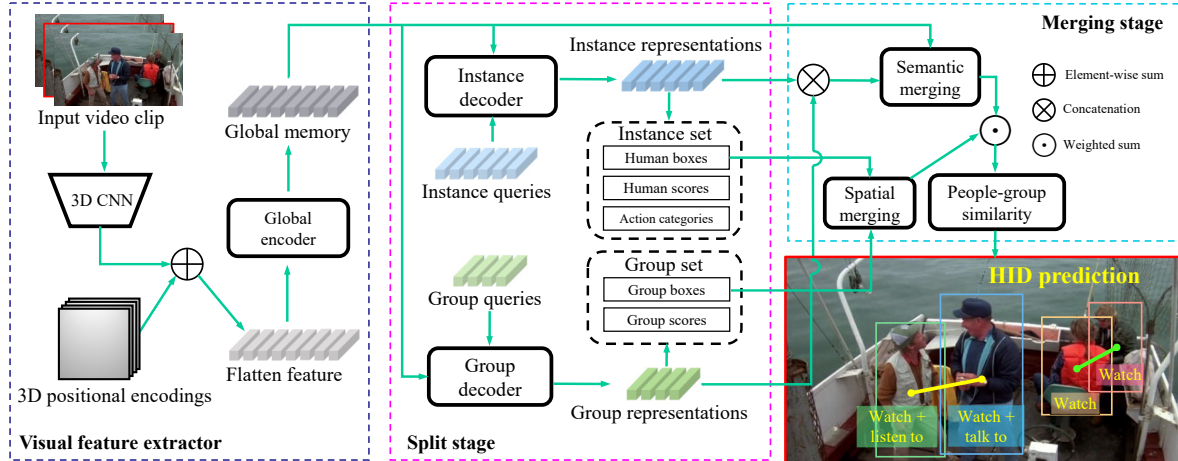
Input video clip

3D CNN

3D positional encodings

Global memory

Global encoder

Flatten feature

Visual feature extractor

Instance representations

Instance decoder

Instance queries

Instance set

Human boxes

Human scores

Action categories

Group set

Group boxes

Group scores

Group queries

Group decoder

Group representations

Split stage

Merging stage

Semantic merging

Spatial merging

People-group similarity

Element-wise sum

Concatenation

Weighted sum

HID prediction

Watch + listen to

Watch + talk to

Watch

Watch